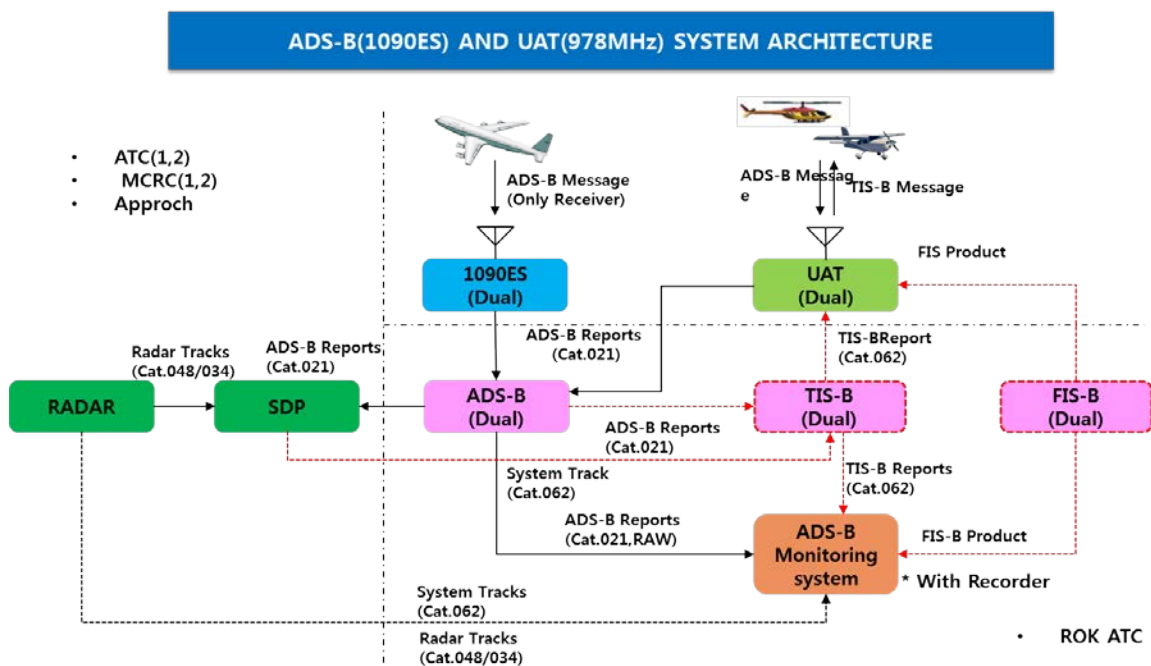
ADS-B(1090ES) AND UAT(978MHz) SYSTEM ARCHITECTURE

• ATC(1,2)
• MCRC(1,2)
• Approch

ADS-B Message
(Only Receiver)

ADS-B Messag e

TIS-B Message

FIS Product

1090ES
(Dual)

UAT
(Dual)

ADS-B Reports
(Cat.021)

TIS-BReport
(Cat.062)

Radar Tracks
(Cat.048/034)

ADS-B Reports
(Cat.021)

RADAR

SDP

ADS-B
(Dual)

TIS-B
(Dual)

FIS-B
(Dual)

ADS-B Reports
(Cat.021)

System Track
(Cat.062)

TIS-B Reports
(Cat.062)

ADS-B Reports
(Cat.021,RAW)

ADS-B
Monitoring
system

FIS-B Product

* With Recorder

System Tracks
(Cat.062)

Radar Tracks
(Cat.048/034)

• ROK ATC